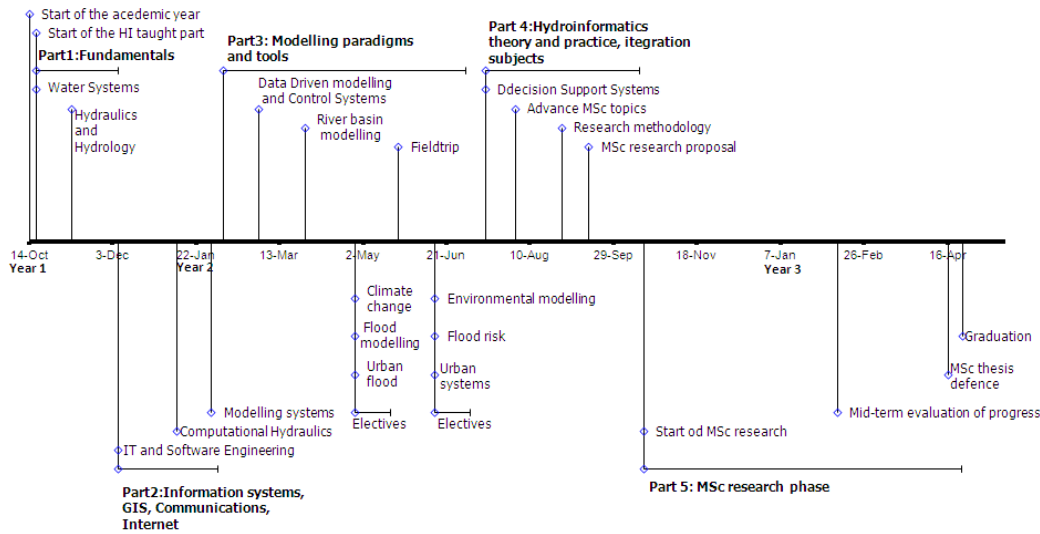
Start of the acedemic year
Start of the HI taught part
Part1:Fundamentals
Water Systems
Hydraulics and Hydrology

Part3: Modelling paradigms and tools
Data Driven modelling and Control Systems
River basin modelling
Fieldtrip

Part 4:Hydroinformatics theory and practice, itegration subjects
Ddecision Support Systems
Advance MSc topics
Research methodology
MSc research proposal

14-Oct
Year 1
3-Dec
22-Jan
Year 2
13-Mar
2-May
21-Jun
10-Aug
29-Sep
18-Nov
7-Jan
Year 3
26-Feb
18-Apr

Climate change
Flood modelling
Urban flood
Electives

Environmental modelling
Flood risk
Urban systems
Electives

Graduation
MSc thesis defence
Mid-term evaluation of progress
Start od MSc research

Modelling systems
Computational Hydraulics
IT and Software Engineering

Part2:Information systems, GIS, Communications, Internet

Part 5: MSc research phase